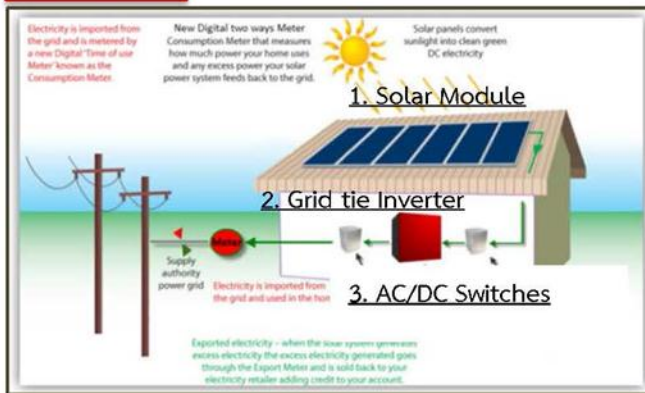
Electricity is imported from the grid and is metered by a new Digital 'Time of use Meter' known as the Consumption Meter.

New Digital two ways Meter Consumption Meter that measures how much power your home uses and any excess power your solar power system feeds back to the grid.

Solar panels convert sunlight into clean green DC electricity

1. Solar Module

2. Grid tie Inverter

Meter

Supply authority power grid

Electricity is imported from the grid and used in the hom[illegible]

3. AC/DC Switches

Exported electricity – when the solar system generates excess electricity the excess electricity generated goes through the Export Meter and is sold back to your electricity retailer adding credit to your account.